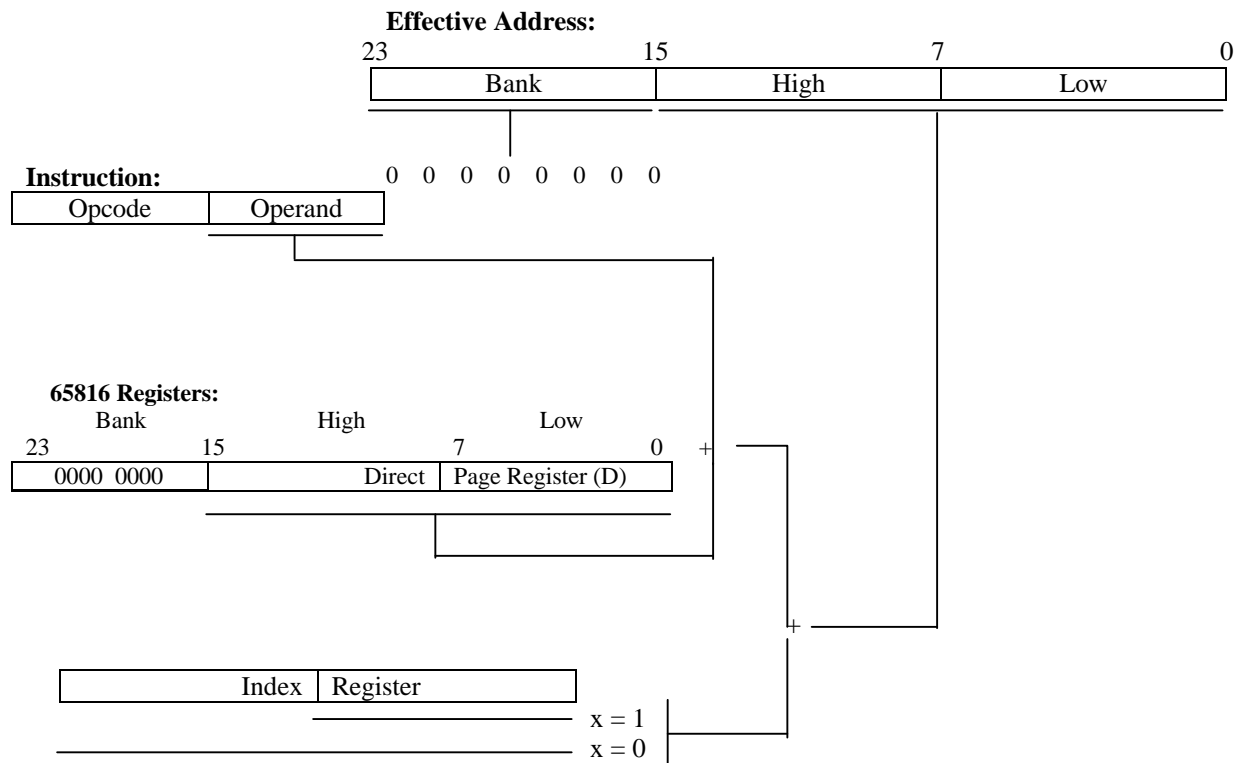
Effective Address:

23 15 7 0

| Bank | High | Low |
|---|---|---|

Instruction:

0 0 0 0 0 0 0 0

| Opcode | Operand |
|---|---|

65816 Registers:

Bank High Low

23 15 7 0

| 0000 0000 | Direct | Page Register (D) |
|---|---|---|

+

+

| Index | Register |
|---|---|

x = 1

x = 0